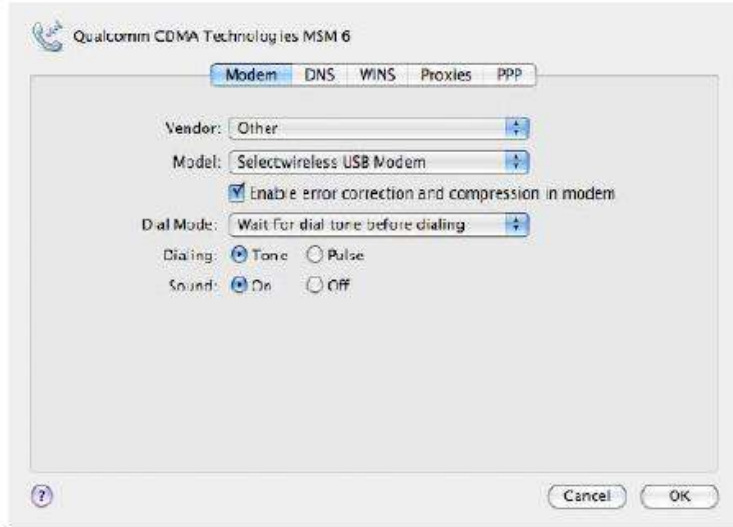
Qualcomm CDMA Technologies MSM 6

Modem DNS WINS Proxies PPP

Vendor: Other

Model: Selectwireless USB Modem

Enable error correction and compression in modem

Dial Mode: Wait for dial tone before dialing

Dialing: Tone Pulse

Sound: On Off

?

Cancel OK